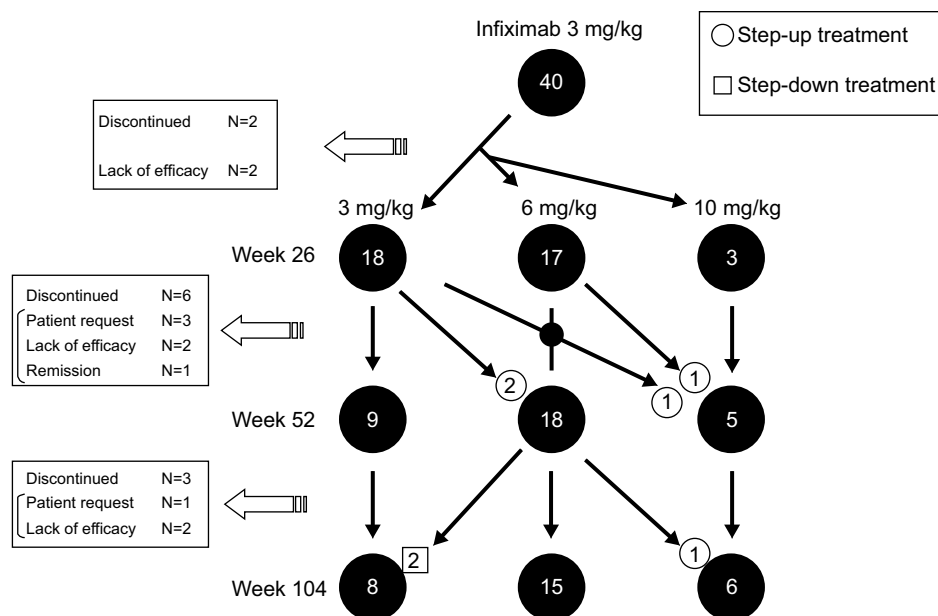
Infiximab 3 mg/kg

Step-up treatment
Step-down treatment

40

Discontinued N=2
Lack of efficacy N=2

3 mg/kg
6 mg/kg
10 mg/kg

Week 26
18
17
3

Discontinued N=6
Patient request N=3
Lack of efficacy N=2
Remission N=1

2
1
1

Week 52
9
18
5

Discontinued N=3
Patient request N=1
Lack of efficacy N=2

2
1

Week 104
8
15
6